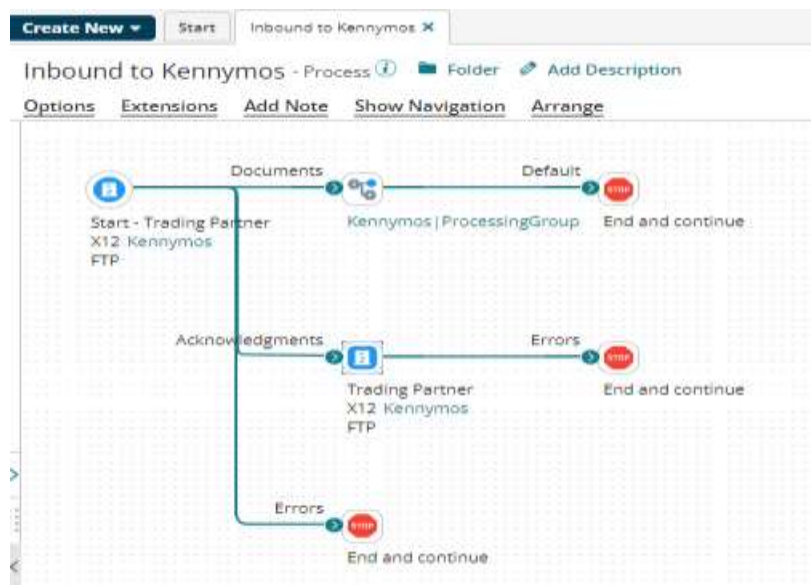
Create New ▾ Start Inbound to Kennymos ✕

Inbound to Kennymos - Process ⓘ Folder Add Description

Options Extensions Add Note Show Navigation Arrange

Documents

Default

STOP

Start - Trading Partner
X12 Kennymos
FTP

Kennymos | ProcessingGroup

End and continue

Acknowledgments

Errors

STOP

Trading Partner
X12 Kennymos
FTP

End and continue

Errors

STOP

End and continue